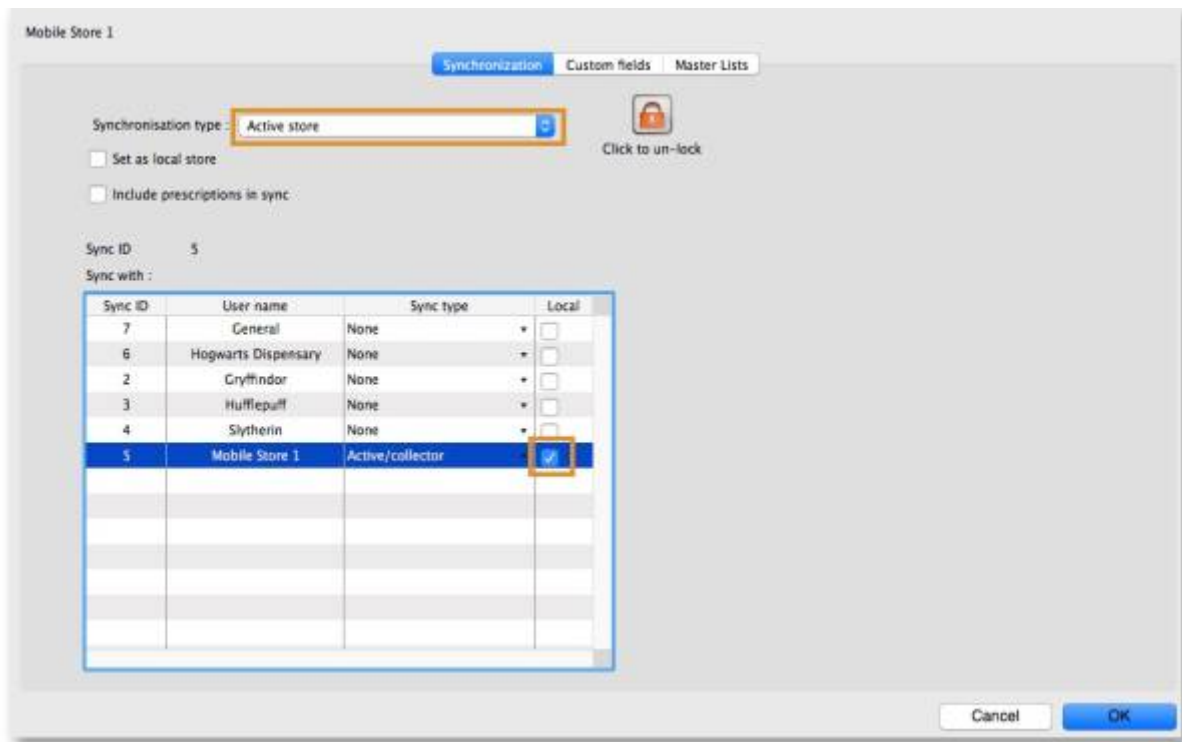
Mobile Store 1

Synchronization | Custom fields | Master Lists

Synchronisation type : Active store

Click to un-lock

Set as local store

Include prescriptions in sync

Sync ID 5

Sync with :

| Sync ID | User name | Sync type | Local |
|---|---|---|---|
| 7 | General | None | |
| 6 | Hogwarts Dispensary | None | |
| 2 | Gryffindor | None | |
| 3 | Hufflepuff | None | |
| 4 | Slytherin | None | |
| 5 | Mobile Store 1 | Active/collector | ✓ |

Cancel

OK